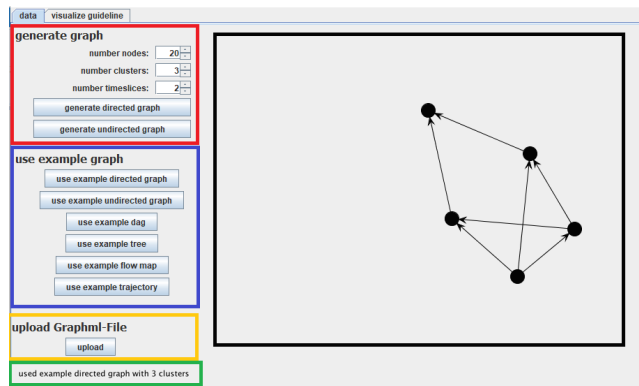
data | visualize guideline

generate graph

number nodes: 20

number clusters: 3

number timeslices: 2

generate directed graph

generate undirected graph

use example graph

use example directed graph

use example undirected graph

use example dag

use example tree

use example flow map

use example trajectory

upload Graphml-File

upload

used example directed graph with 3 clusters